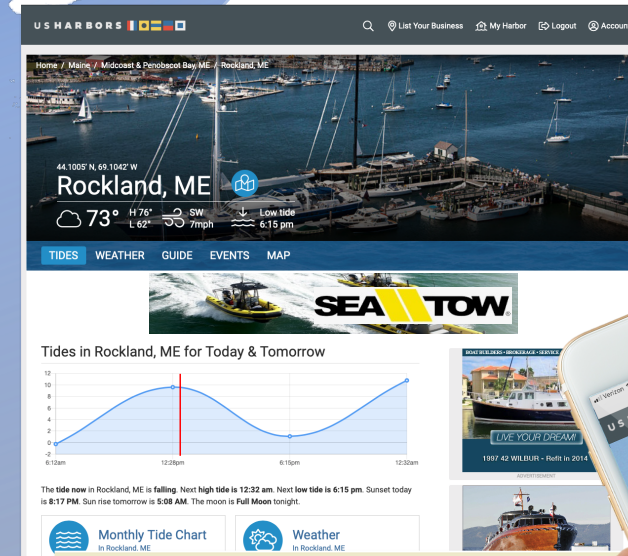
USHARBORS

List Your Business My Harbor Logout Accoun

Home / Maine / Midcoast & Penobscot Bay, ME / Rockland, ME

44.1005° N, 69.1042° W
Rockland, ME

73° H 76° L 62° SW 7mph Low tide 6:15 pm

TIDES WEATHER GUIDE EVENTS MAP

SEA TOW

Tides in Rockland, ME for Today & Tomorrow

12
10
8
6
4
2
0
-2
6:12am 12:28pm 6:15pm 12:32am

The tide now in Rockland, ME is falling. Next high tide is 12:32 am. Next low tide is 6:15 pm. Sunset today is 8:17 PM. Sun rise tomorrow is 5:08 AM. The moon is Full Moon tonight.

Monthly Tide Chart
In Rockland, ME

Weather
In Rockland, ME

BOAT BUILDERS • BROKERAGE • SERVICE

LIVE YOUR DREAM!

1997 42 WILBUR - Refit in 2014

ADVERTISEMENT

Verizon

U S